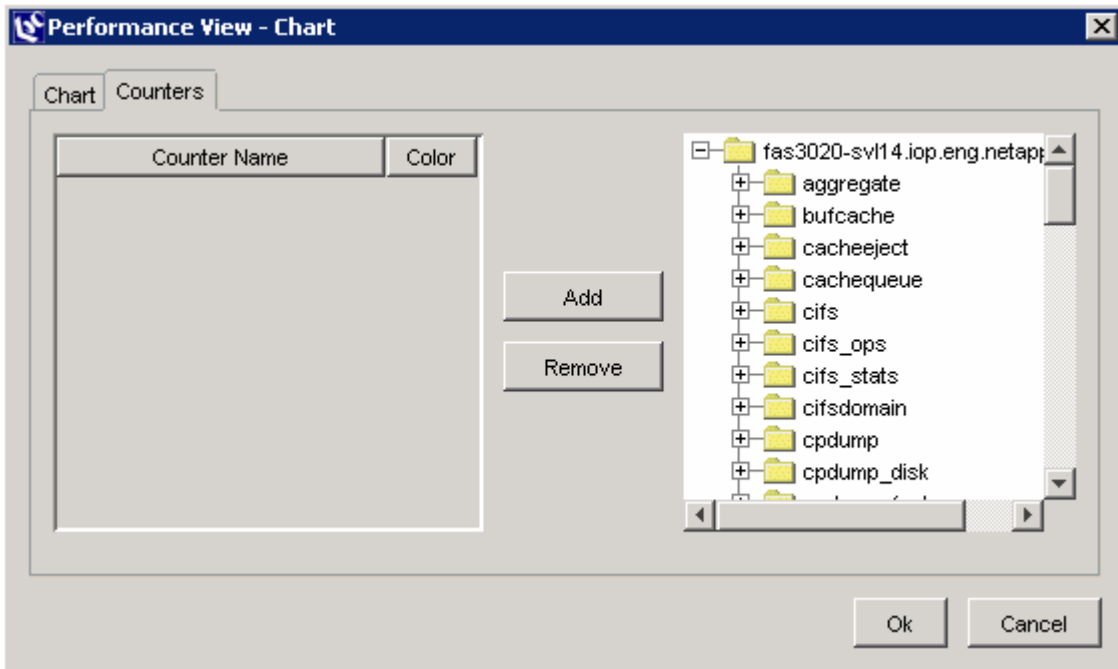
Performance View - Chart

Chart | Counters

| Counter Name | Color |
|---|---|

Add

Remove

fas3020-svl14.iop.eng.netap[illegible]
aggregate
bufcache
cacheeject
cachequeue
cifs
cifs_ops
cifs_stats
cifsdomain
cpdump
cpdump_disk
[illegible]

Ok

Cancel